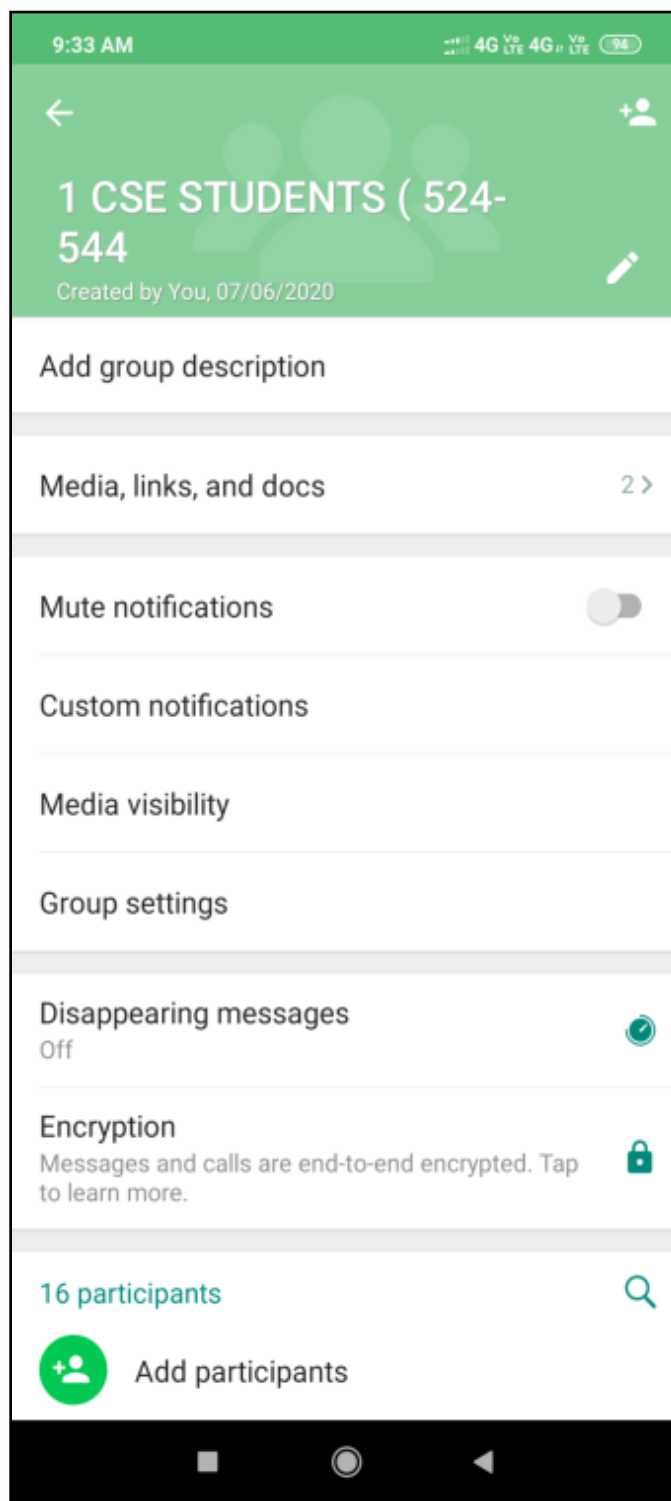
9:33 AM

4G Vo LTE 4G Vo LTE 94

1 CSE STUDENTS ( 524-544

Created by You, 07/06/2020

Add group description

Media, links, and docs

2 >

Mute notifications

Custom notifications

Media visibility

Group settings

Disappearing messages

Off

Encryption

Messages and calls are end-to-end encrypted. Tap to learn more.

16 participants

Add participants